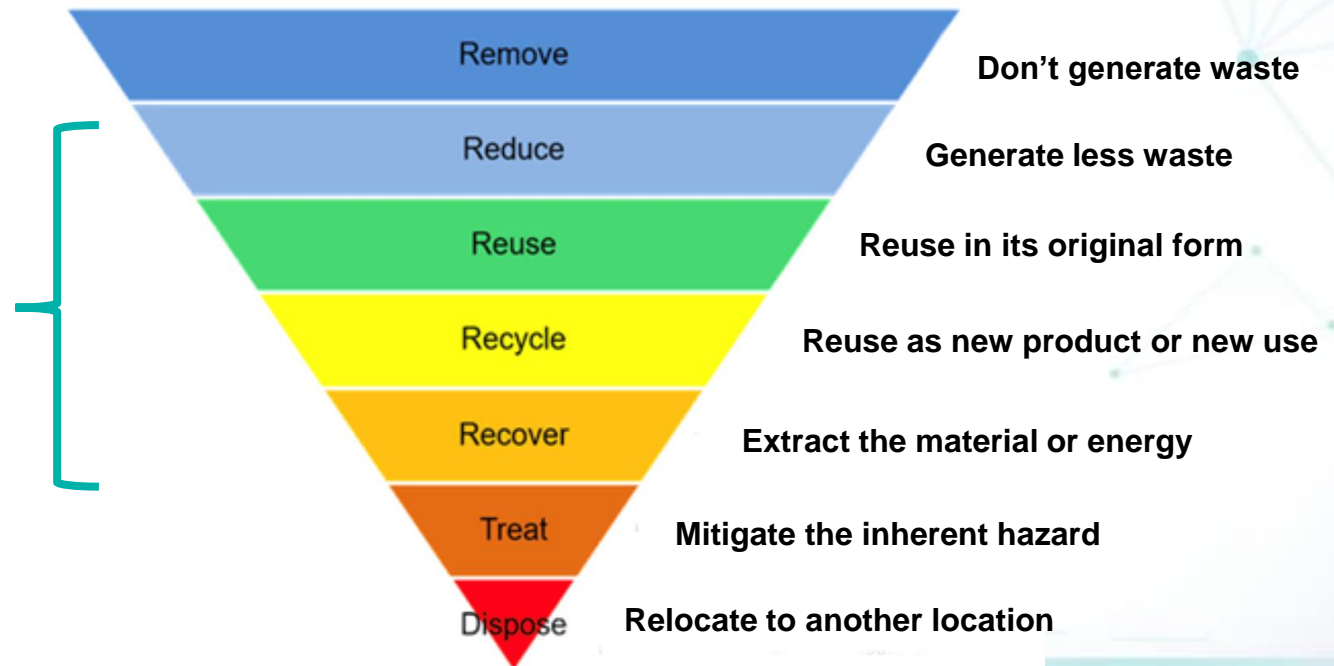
Remove
Don’t generate waste

Reduce
Generate less waste

Reuse
Reuse in its original form

Recycle
Reuse as new product or new use

Recover
Extract the material or energy

Treat
Mitigate the inherent hazard

Dispose
Relocate to another location